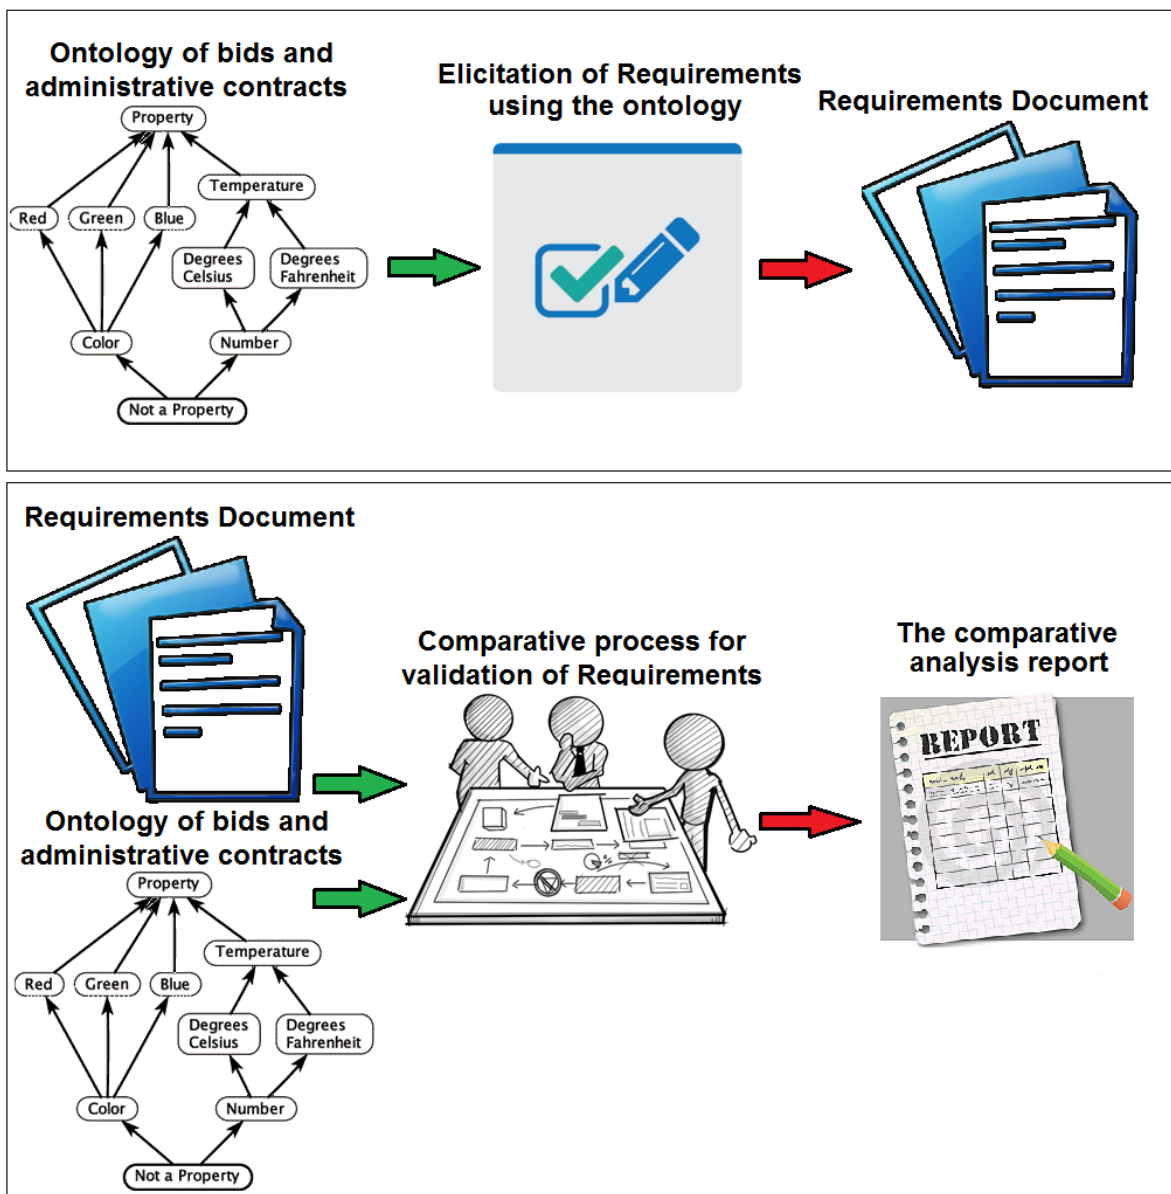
Ontology of bids and administrative contracts

Property

Temperature

Red

Green

Blue

Degrees Celsius

Degrees Fahrenheit

Color

Number

Not a Property

Elicitation of Requirements using the ontology

Requirements Document

Requirements Document

Comparative process for validation of Requirements

The comparative analysis report

REPORT

Ontology of bids and administrative contracts

Property

Temperature

Red

Green

Blue

Degrees Celsius

Degrees Fahrenheit

Color

Number

Not a Property